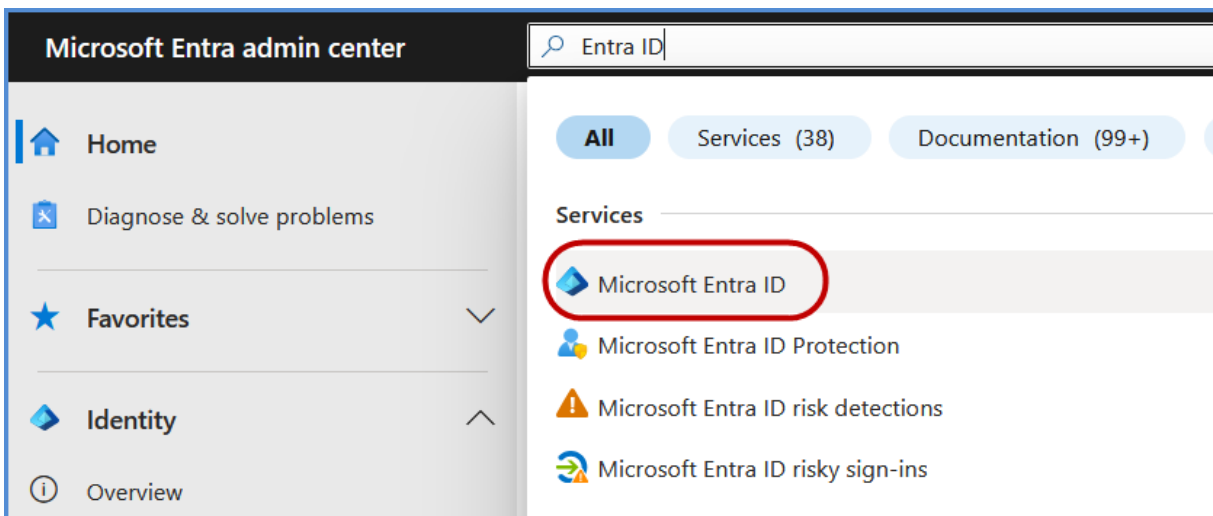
Microsoft Entra admin center

Entra ID

Home

Diagnose & solve problems

Favorites

Identity

Overview

All

Services (38)

Documentation (99+)

Services

Microsoft Entra ID

Microsoft Entra ID Protection

Microsoft Entra ID risk detections

Microsoft Entra ID risky sign-ins